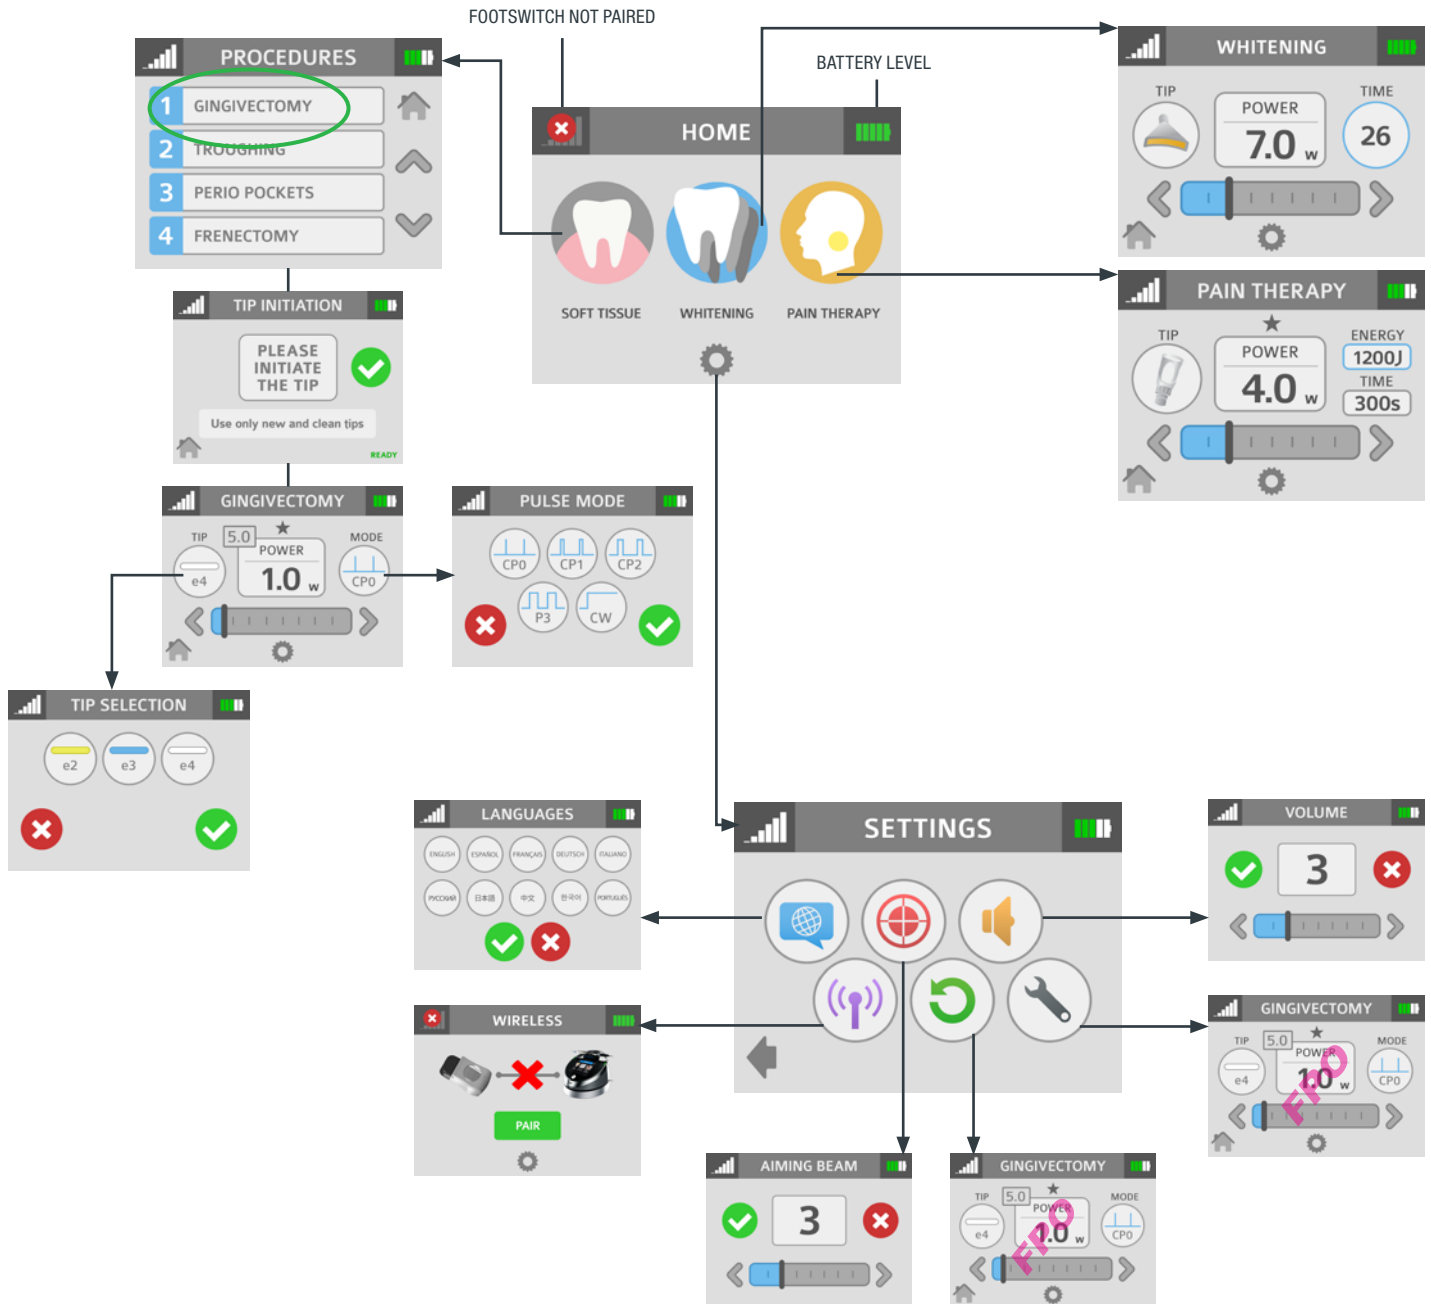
FOOTSWITCH NOT PAIRED

BATTERY LEVEL

PROCEDURES
1 GINGIVECTOMY
2 TROUGHING
3 PERIO POCKETS
4 FRENECTOMY

HOME
SOFT TISSUE
WHITENING
PAIN THERAPY

WHITENING
TIP
POWER
7.0 W
TIME
26

PAIN THERAPY
TIP
POWER
4.0 W
ENERGY
1200J
TIME
300s

TIP INITIATION
PLEASE INITIATE THE TIP
Use only new and clean tips
READY

GINGIVECTOMY
TIP
5.0
POWER
1.0 W
MODE
e4
CP0

PULSE MODE
CP0
CP1
CP2
P3
CW

TIP SELECTION
e2
e3
e4

LANGUAGES
ENGLISH
ESPAÑOL
FRANÇAIS
DEUTSCH
ITALIANO
РУССКИЙ
日本語
中文
한국어
PORTUGUÊS

SETTINGS

VOLUME
3

WIRELESS
PAIR

GINGIVECTOMY
TIP
5.0
POWER
1.0 W
MODE
e4
CP0
FPO

AIMING BEAM
3

GINGIVECTOMY
TIP
5.0
POWER
1.0 W
MODE
e4
CP0
FPO